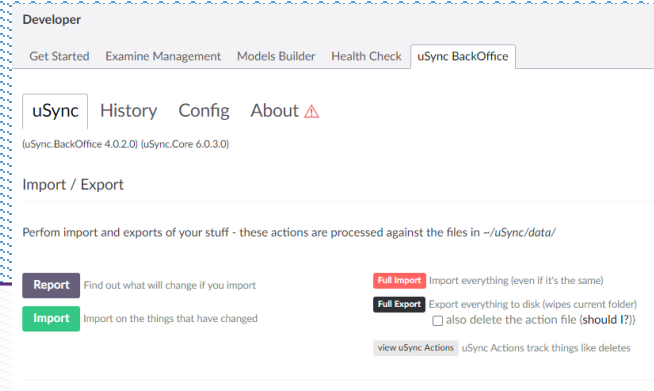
Developer

Get Started Examine Management Models Builder Health Check uSync BackOffice

uSync History Config About ⚠

(uSync.BackOffice 4.0.2.0) (uSync.Core 6.0.3.0)

Import / Export

Perfom import and exports of your stuff - these actions are processed against the files in ~/uSync/data/

Report Find out what will change if you import

Import Import on the things that have changed

Full Import Import everything (even if it's the same)

Full Export Export everything to disk (wipes current folder)

☐ also delete the action file (should I?))

view uSync Actions uSync Actions track things like deletes